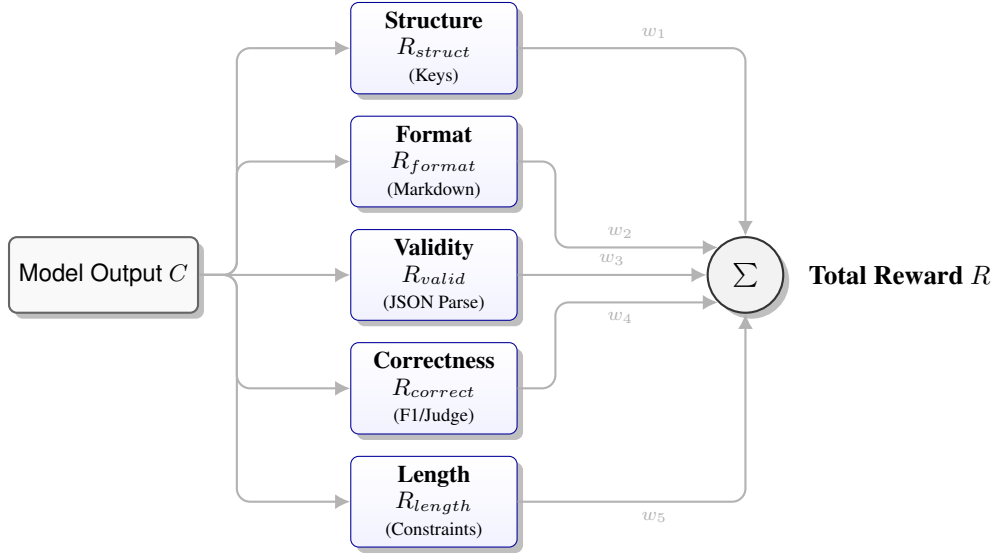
Structure
$R_{struct}$
(Keys)

Format
$R_{format}$
(Markdown)

Validity
$R_{valid}$
(JSON Parse)

Correctness
$R_{correct}$
(F1/Judge)

Length
$R_{length}$
(Constraints)

Model Output $C$

$w_1$

$w_2$

$w_3$

$w_4$

$w_5$

$\Sigma$

Total Reward $R$